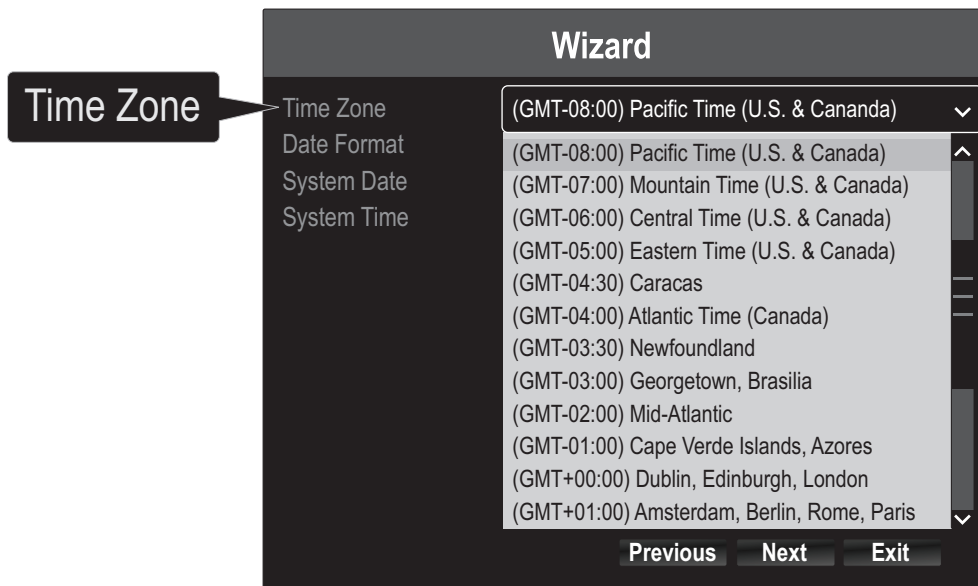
Wizard

Time Zone

Time Zone
Date Format
System Date
System Time

(GMT-08:00) Pacific Time (U.S. & Cananda)

(GMT-08:00) Pacific Time (U.S. & Canada)
(GMT-07:00) Mountain Time (U.S. & Canada)
(GMT-06:00) Central Time (U.S. & Canada)
(GMT-05:00) Eastern Time (U.S. & Canada)
(GMT-04:30) Caracas
(GMT-04:00) Atlantic Time (Canada)
(GMT-03:30) Newfoundland
(GMT-03:00) Georgetown, Brasilia
(GMT-02:00) Mid-Atlantic
(GMT-01:00) Cape Verde Islands, Azores
(GMT+00:00) Dublin, Edinburgh, London
(GMT+01:00) Amsterdam, Berlin, Rome, Paris

Previous Next Exit